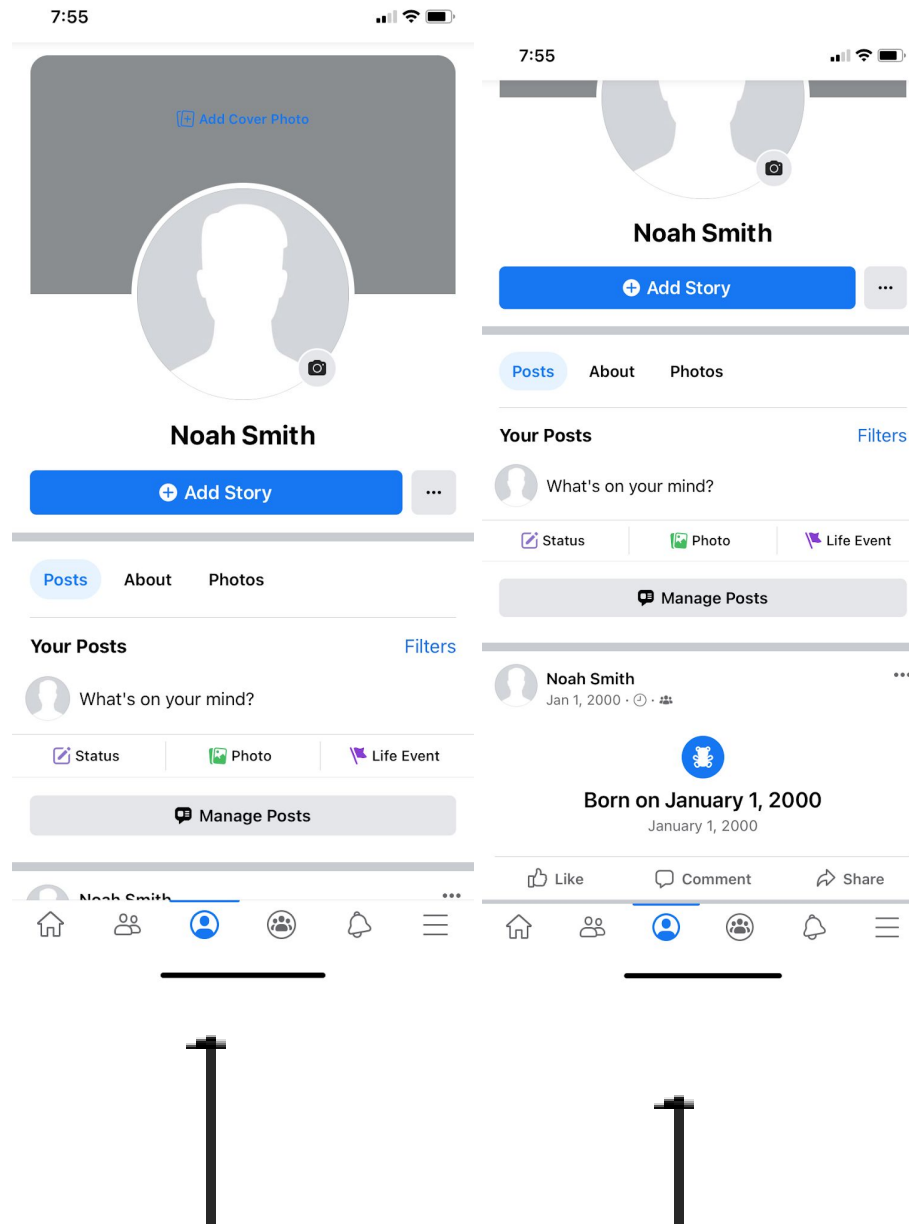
7:55

Add Cover Photo

Noah Smith

Add Story

...

Posts About Photos

Your Posts

Filters

What's on your mind?

Status

Photo

Life Event

Manage Posts

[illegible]

7:55

Noah Smith

Add Story

...

Posts About Photos

Your Posts

Filters

What's on your mind?

Status

Photo

Life Event

Manage Posts

Noah Smith

Jan 1, 2000 ·

Born on January 1, 2000

January 1, 2000

Like

Comment

Share